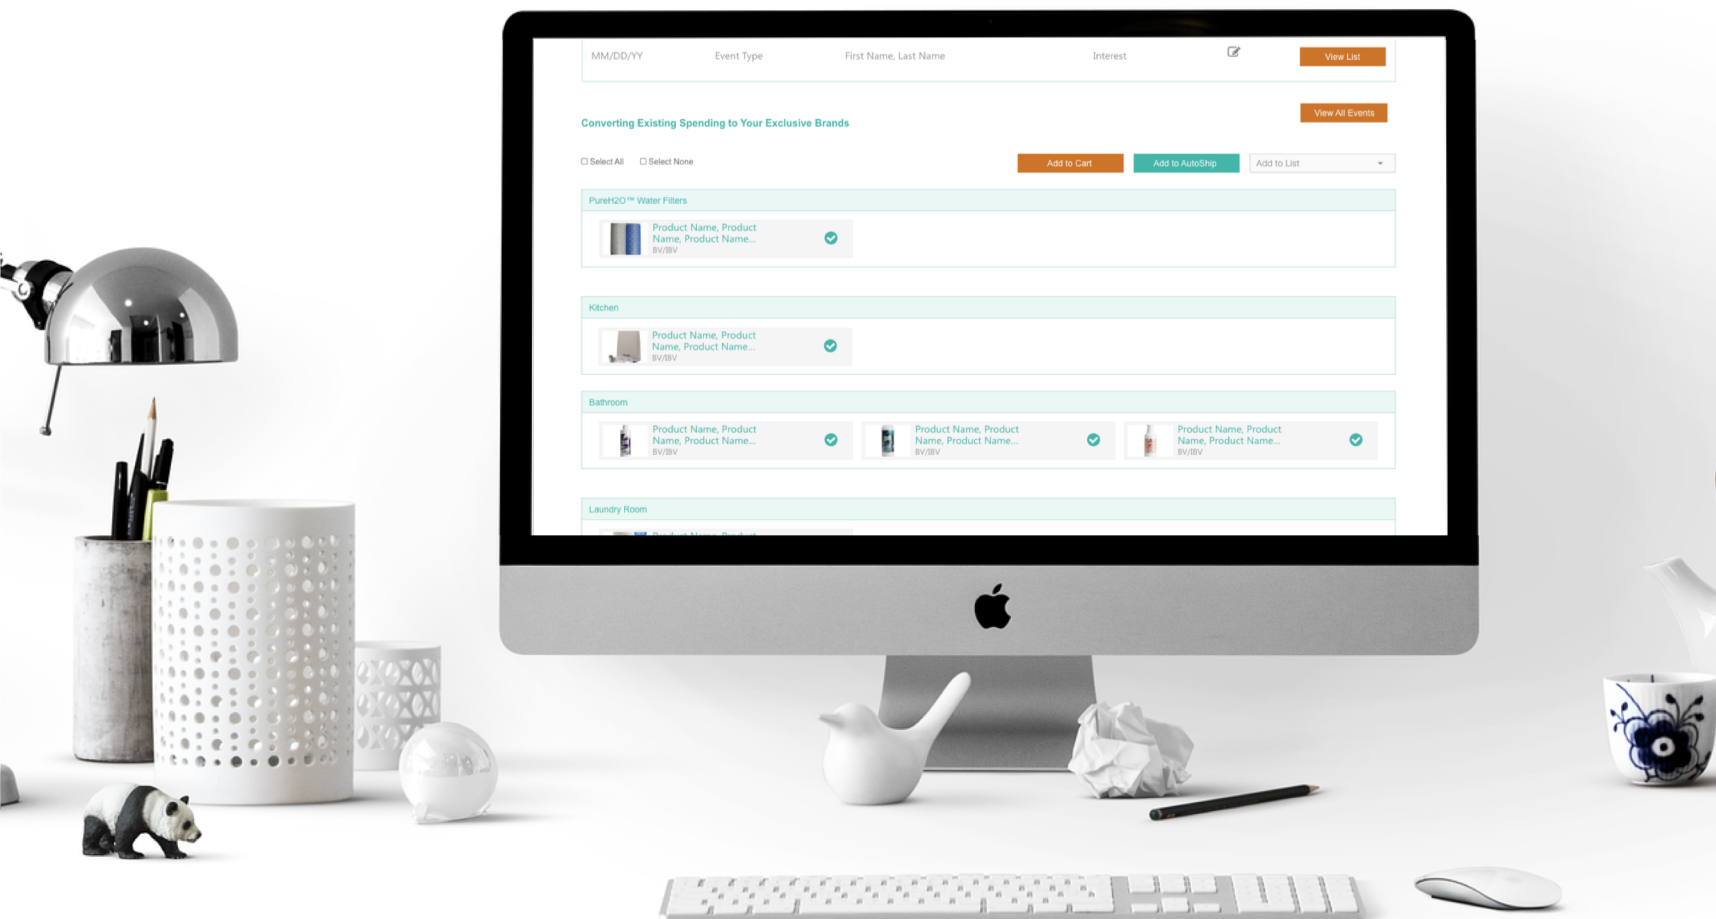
MM/DD/YY Event Type First Name, Last Name Interest View List

View All Events

Converting Existing Spending to Your Exclusive Brands

Select All Select None

Add to Cart Add to AutoShip Add to List

PureH2O™ Water Filters

Product Name, Product Name, Product Name...
BV/IBV

Kitchen

Product Name, Product Name, Product Name...
BV/IBV

Bathroom

Product Name, Product Name, Product Name...
BV/IBV

Product Name, Product Name, Product Name...
BV/IBV

Product Name, Product Name, Product Name...
BV/IBV

Laundry Room

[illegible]